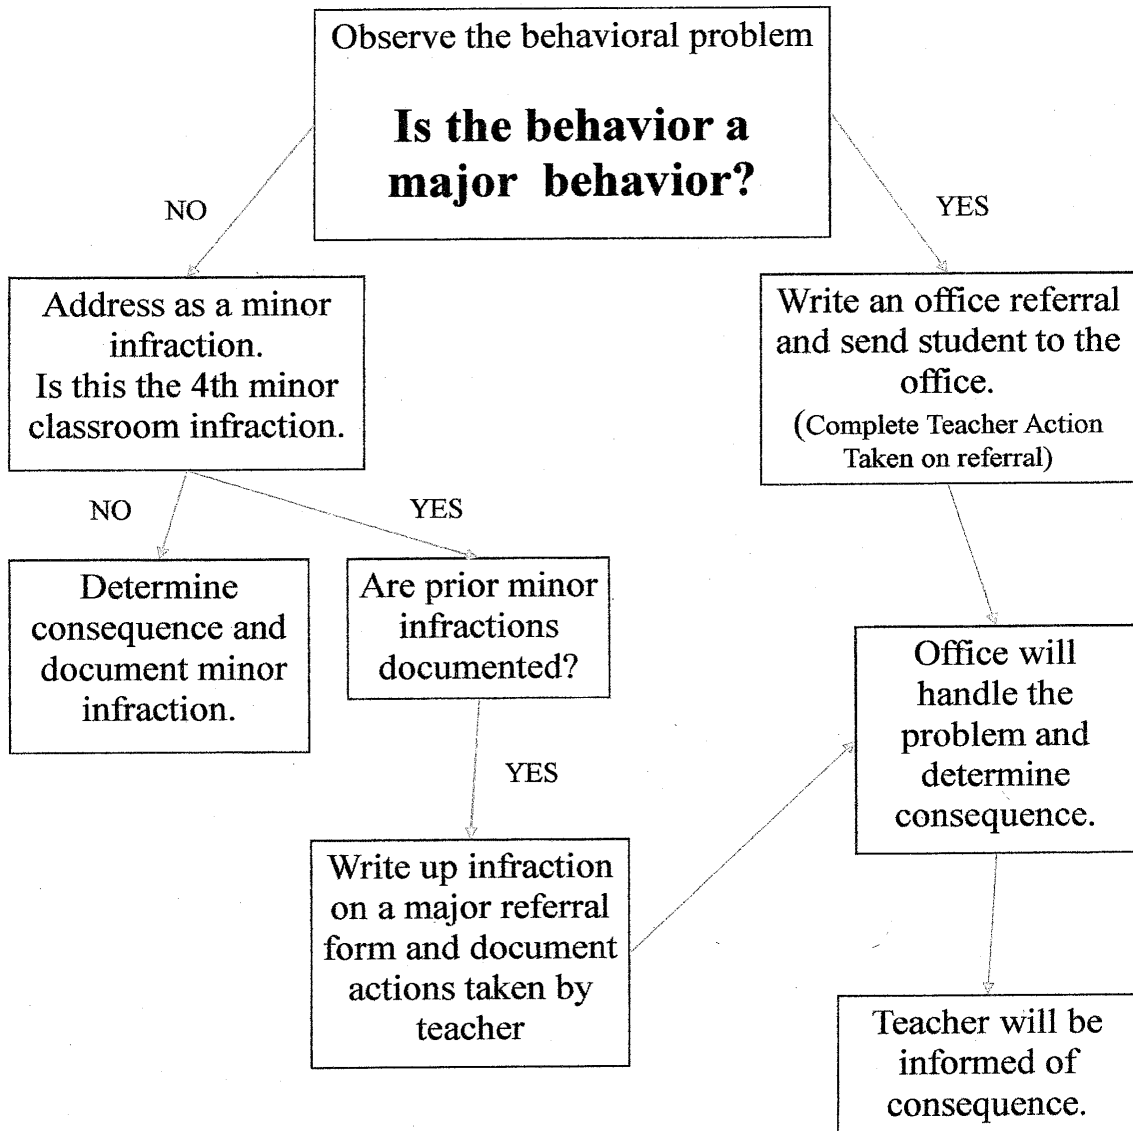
Observe the behavioral problem

**Is the behavior a major behavior?**

NO

YES

Address as a minor infraction.
Is this the 4th minor classroom infraction.

Write an office referral and send student to the office.
(Complete Teacher Action Taken on referral)

NO

YES

Determine consequence and document minor infraction.

Are prior minor infractions documented?

YES

Office will handle the problem and determine consequence.

Write up infraction on a major referral form and document actions taken by teacher

Teacher will be informed of consequence.